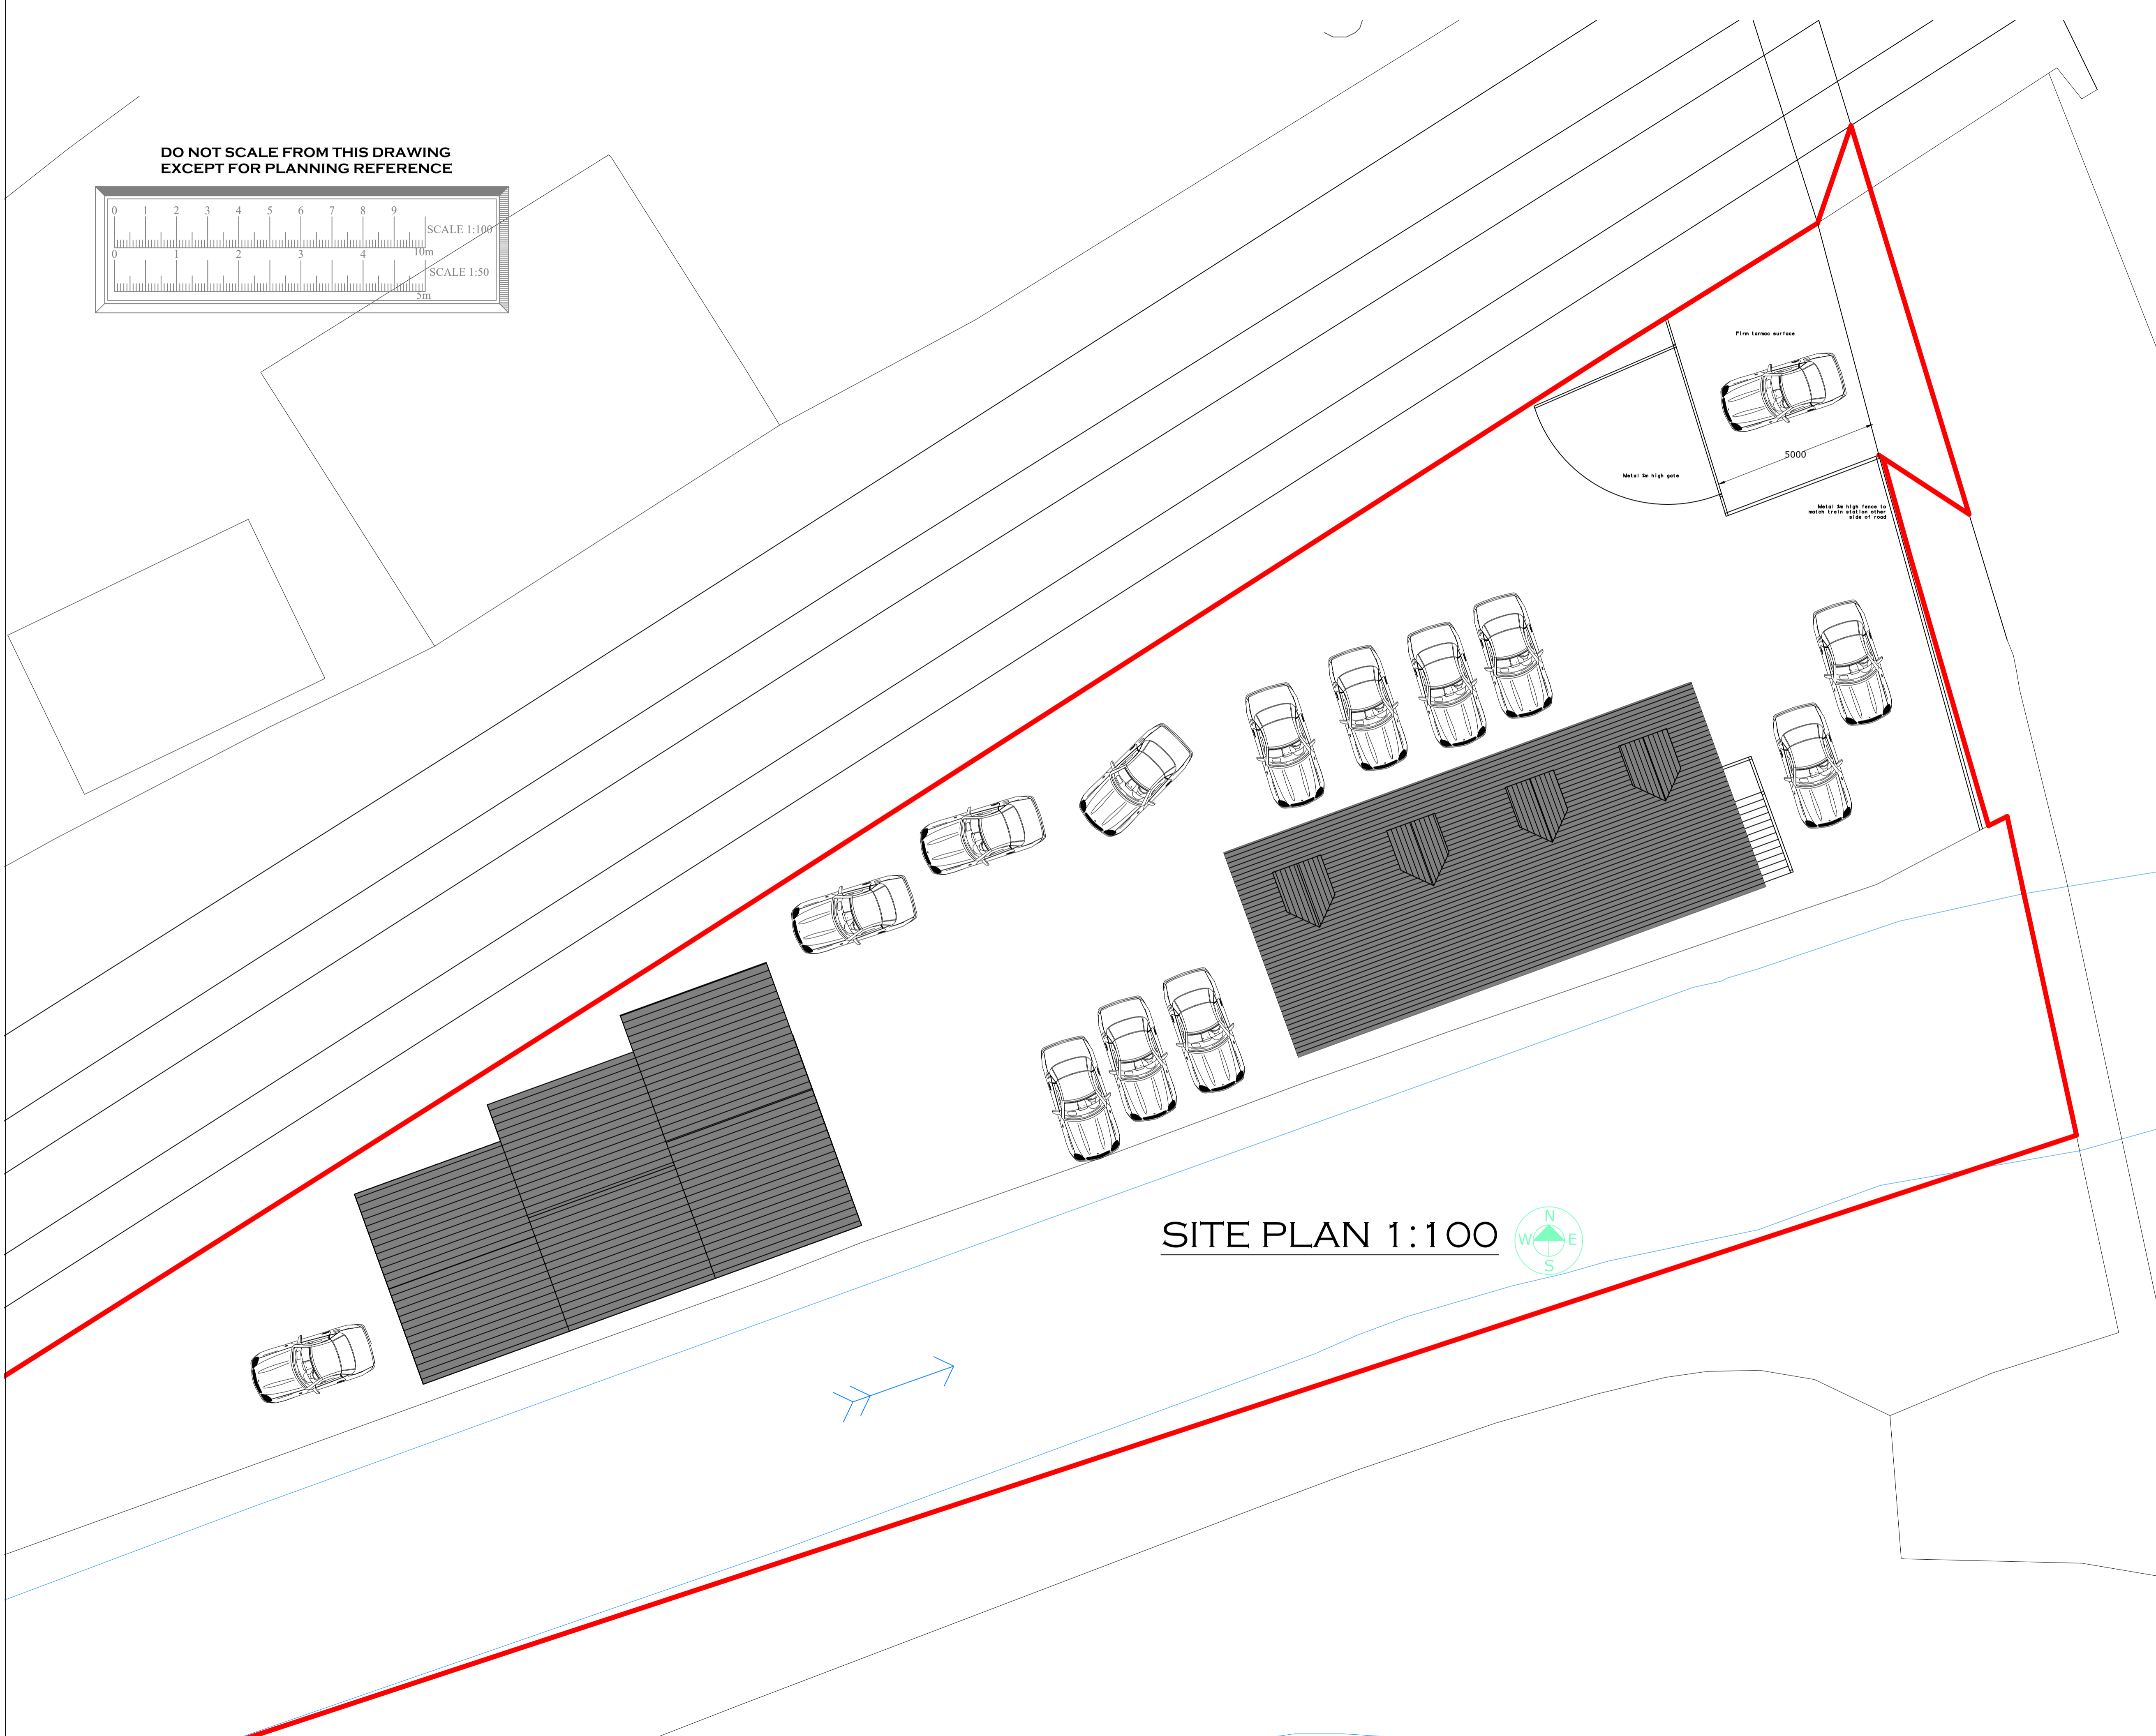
DO NOT SCALE FROM THIS DRAWING
EXCEPT FOR PLANNING REFERENCE

0 1 2 3 4 5 6 7 8 9
SCALE 1:100
10m
0 1 2 3 4
SCALE 1:50
5m

Firm tarmac surface

5000

Metal 3m high gate

Metal 3m high fence to match train station other side of road

SITE PLAN 1:100

N
W E
S